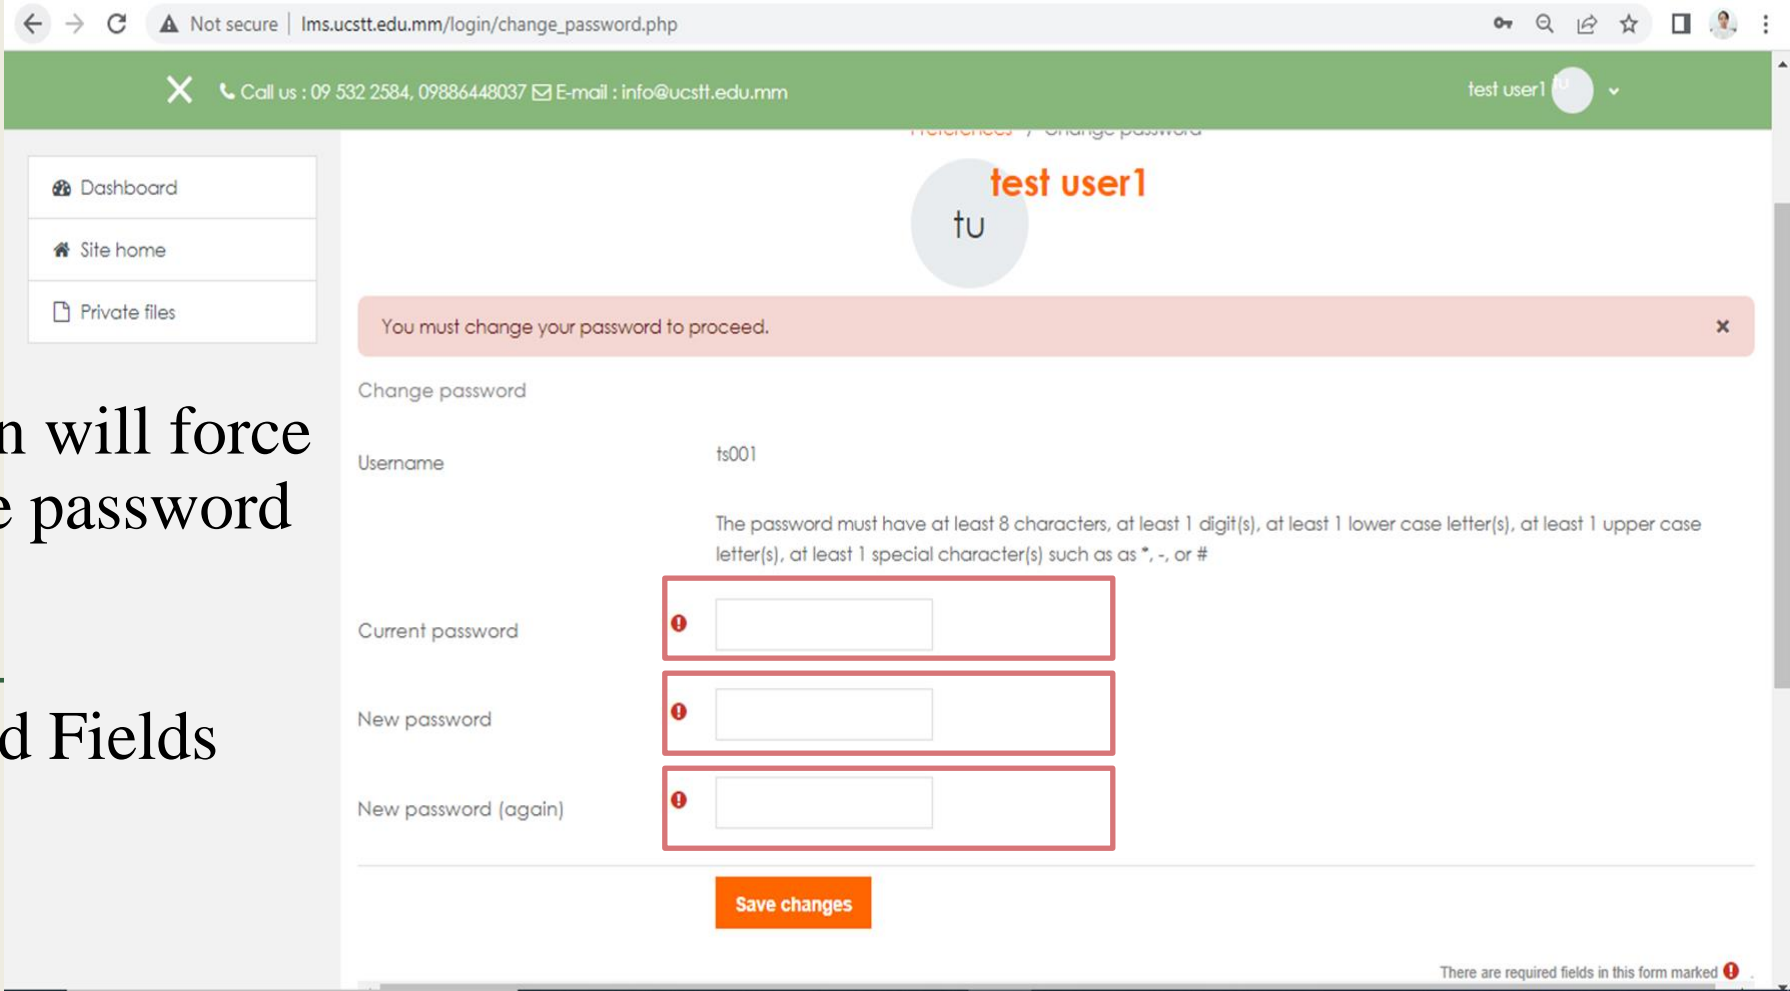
Not secure | lms.ucstt.edu.mm/login/change_password.php

Call us : 09 532 2584, 09886448037 E-mail : info@ucstt.edu.mm

test user1

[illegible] / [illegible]

test user1

tu

Dashboard

Site home

Private files

n will force
e password

d Fields

You must change your password to proceed.

Change password

Username ts001

The password must have at least 8 characters, at least 1 digit(s), at least 1 lower case letter(s), at least 1 upper case letter(s), at least 1 special character(s) such as as *, -, or #

Current password

New password

New password (again)

Save changes

There are required fields in this form marked